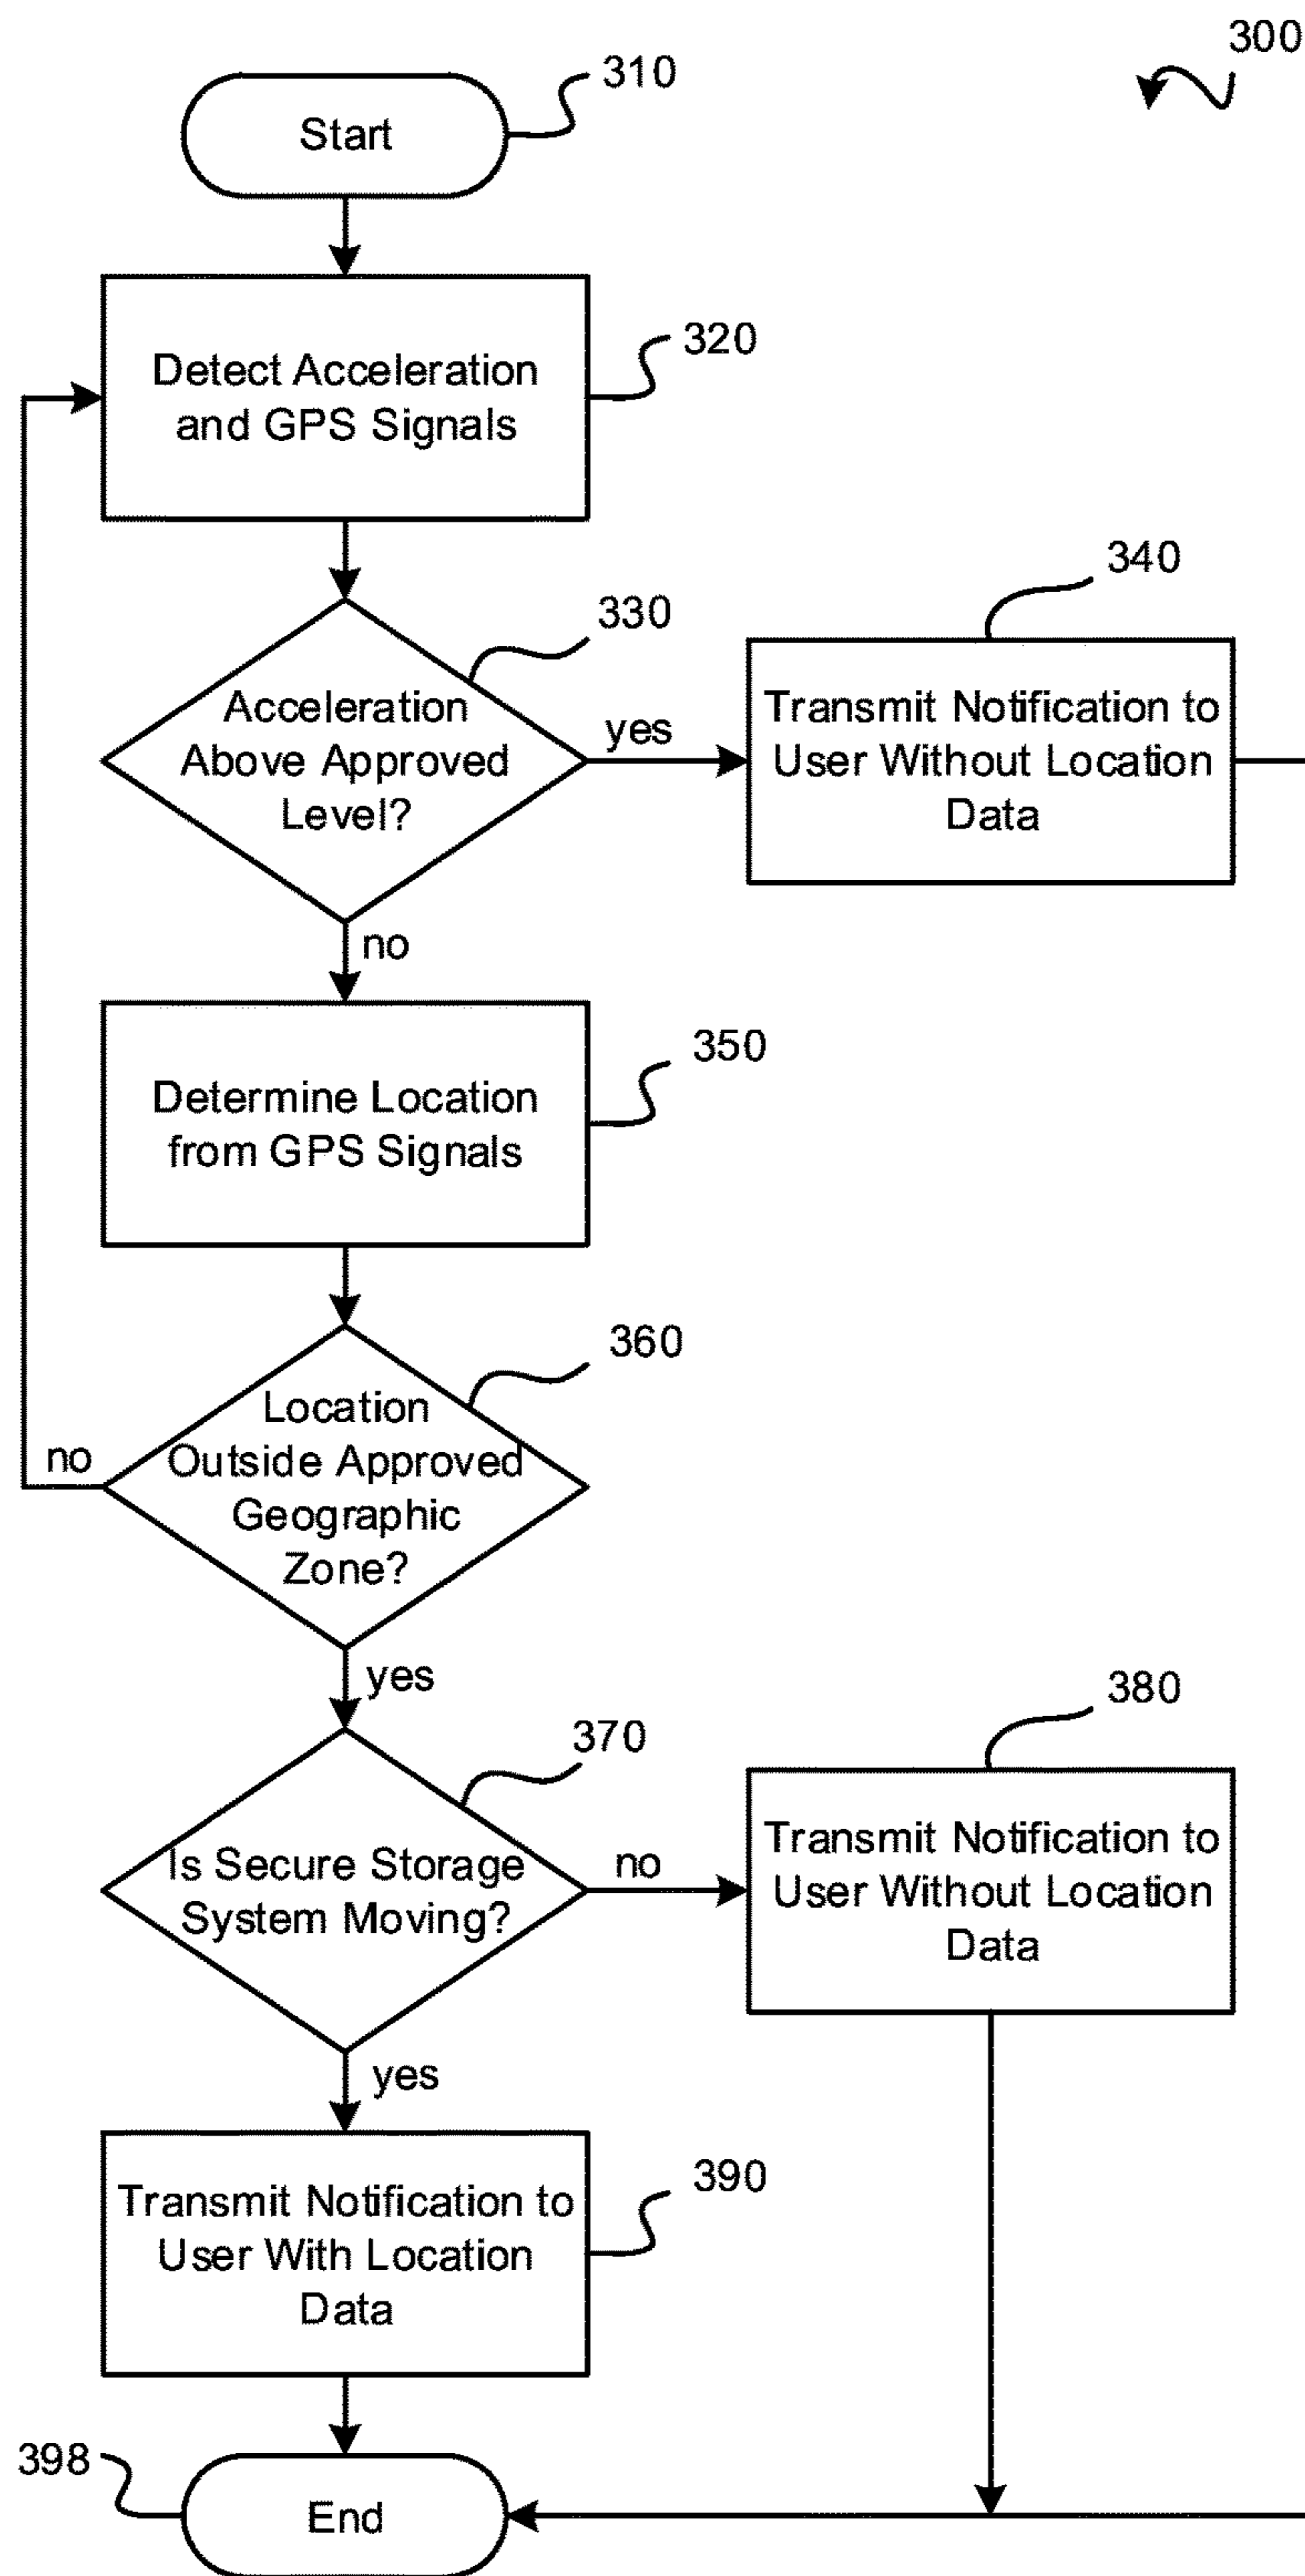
300

310

Start

320

Detect Acceleration and GPS Signals

330

Acceleration Above Approved Level?

yes

340

Transmit Notification to User Without Location Data

no

350

Determine Location from GPS Signals

360

Location Outside Approved Geographic Zone?

no

yes

370

Is Secure Storage System Moving?

no

380

Transmit Notification to User Without Location Data

yes

390

Transmit Notification to User With Location Data

398

End